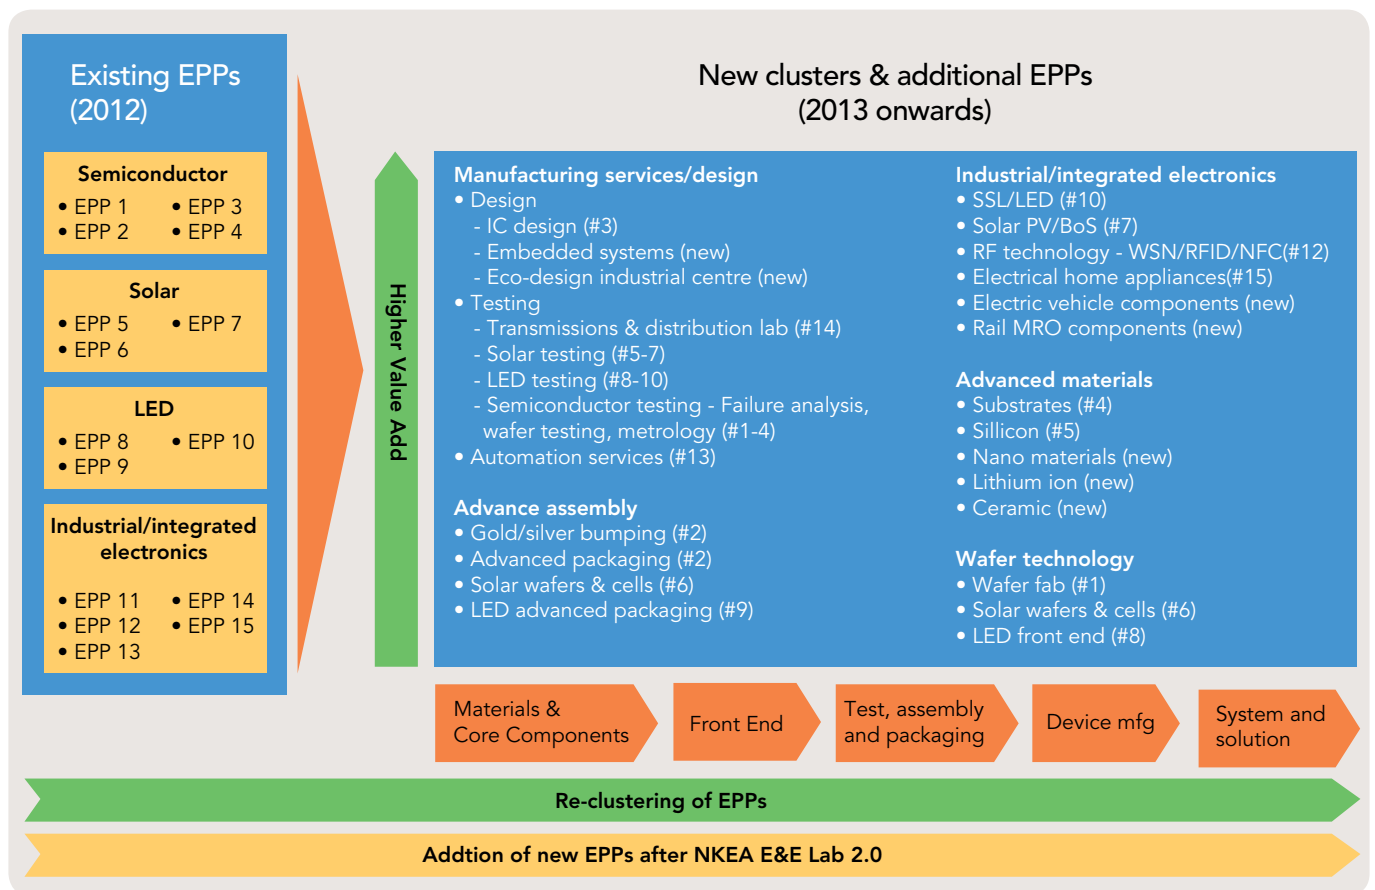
Existing EPPs (2012)

Semiconductor
• EPP 1
• EPP 2
• EPP 3
• EPP 4

Solar
• EPP 5
• EPP 6
• EPP 7

LED
• EPP 8
• EPP 9
• EPP 10

Industrial/integrated electronics
• EPP 11
• EPP 12
• EPP 13
• EPP 14
• EPP 15

Higher Value Add

New clusters & additional EPPs (2013 onwards)

Manufacturing services/design
• Design
- IC design (#3)
- Embedded systems (new)
- Eco-design industrial centre (new)
• Testing
- Transmissions & distribution lab (#14)
- Solar testing (#5-7)
- LED testing (#8-10)
- Semiconductor testing - Failure analysis, wafer testing, metrology (#1-4)
• Automation services (#13)

Advance assembly
• Gold/silver bumping (#2)
• Advanced packaging (#2)
• Solar wafers & cells (#6)
• LED advanced packaging (#9)

Industrial/integrated electronics
• SSL/LED (#10)
• Solar PV/BoS (#7)
• RF technology - WSN/RFID/NFC(#12)
• Electrical home appliances(#15)
• Electric vehicle components (new)
• Rail MRO components (new)

Advanced materials
• Substrates (#4)
• Sillicon (#5)
• Nano materials (new)
• Lithium ion (new)
• Ceramic (new)

Wafer technology
• Wafer fab (#1)
• Solar wafers & cells (#6)
• LED front end (#8)

Materials & Core Components
Front End
Test, assembly and packaging
Device mfg
System and solution

Re-clustering of EPPs

Addtion of new EPPs after NKEA E&E Lab 2.0